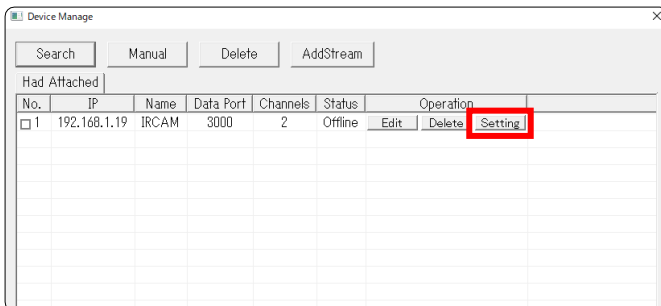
Device Manage

Search Manual Delete AddStream

Had Attached

| No. | IP | Name | Data Port | Channels | Status | Operation |
|---|---|---|---|---|---|---|
| 1 | 192.168.1.19 | IRCAM | 3000 | 2 | Offline | Edit Delete Setting |